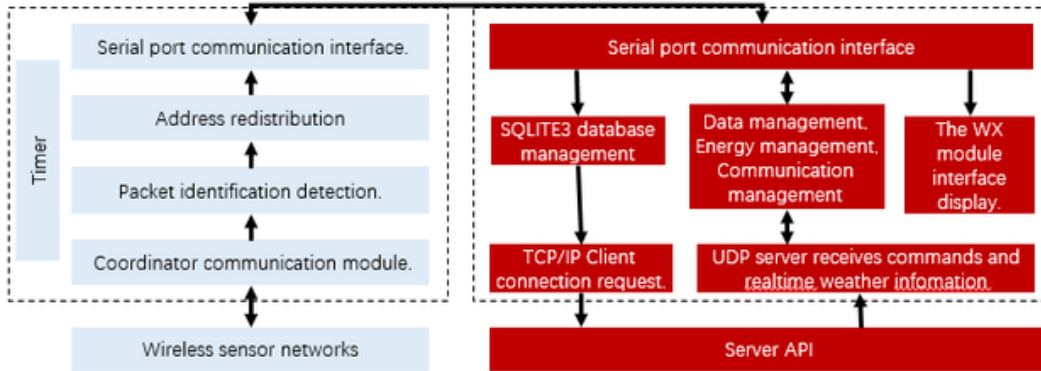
Timer

Serial port communication interface.

Address redistribution

Packet identification detection.

Coordinator communication module.

Wireless sensor networks

Serial port communication interface

SQLITE3 database management

Data management, Energy management, Communication management

The WX module interface display.

TCP/IP Client connection request.

UDP server receives commands and realtime weather infomation.

Server API